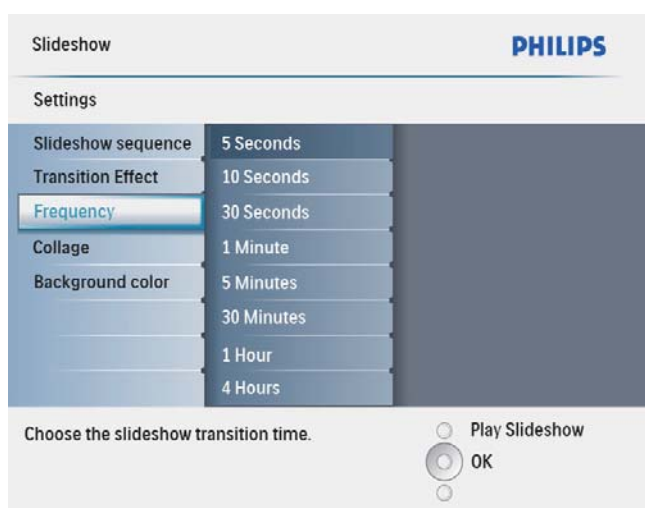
Slideshow

PHILIPS

Settings

Slideshow sequence
Transition Effect
Frequency
Collage
Background color

5 Seconds
10 Seconds
30 Seconds
1 Minute
5 Minutes
30 Minutes
1 Hour
4 Hours

Choose the slideshow transition time.

Play Slideshow
OK